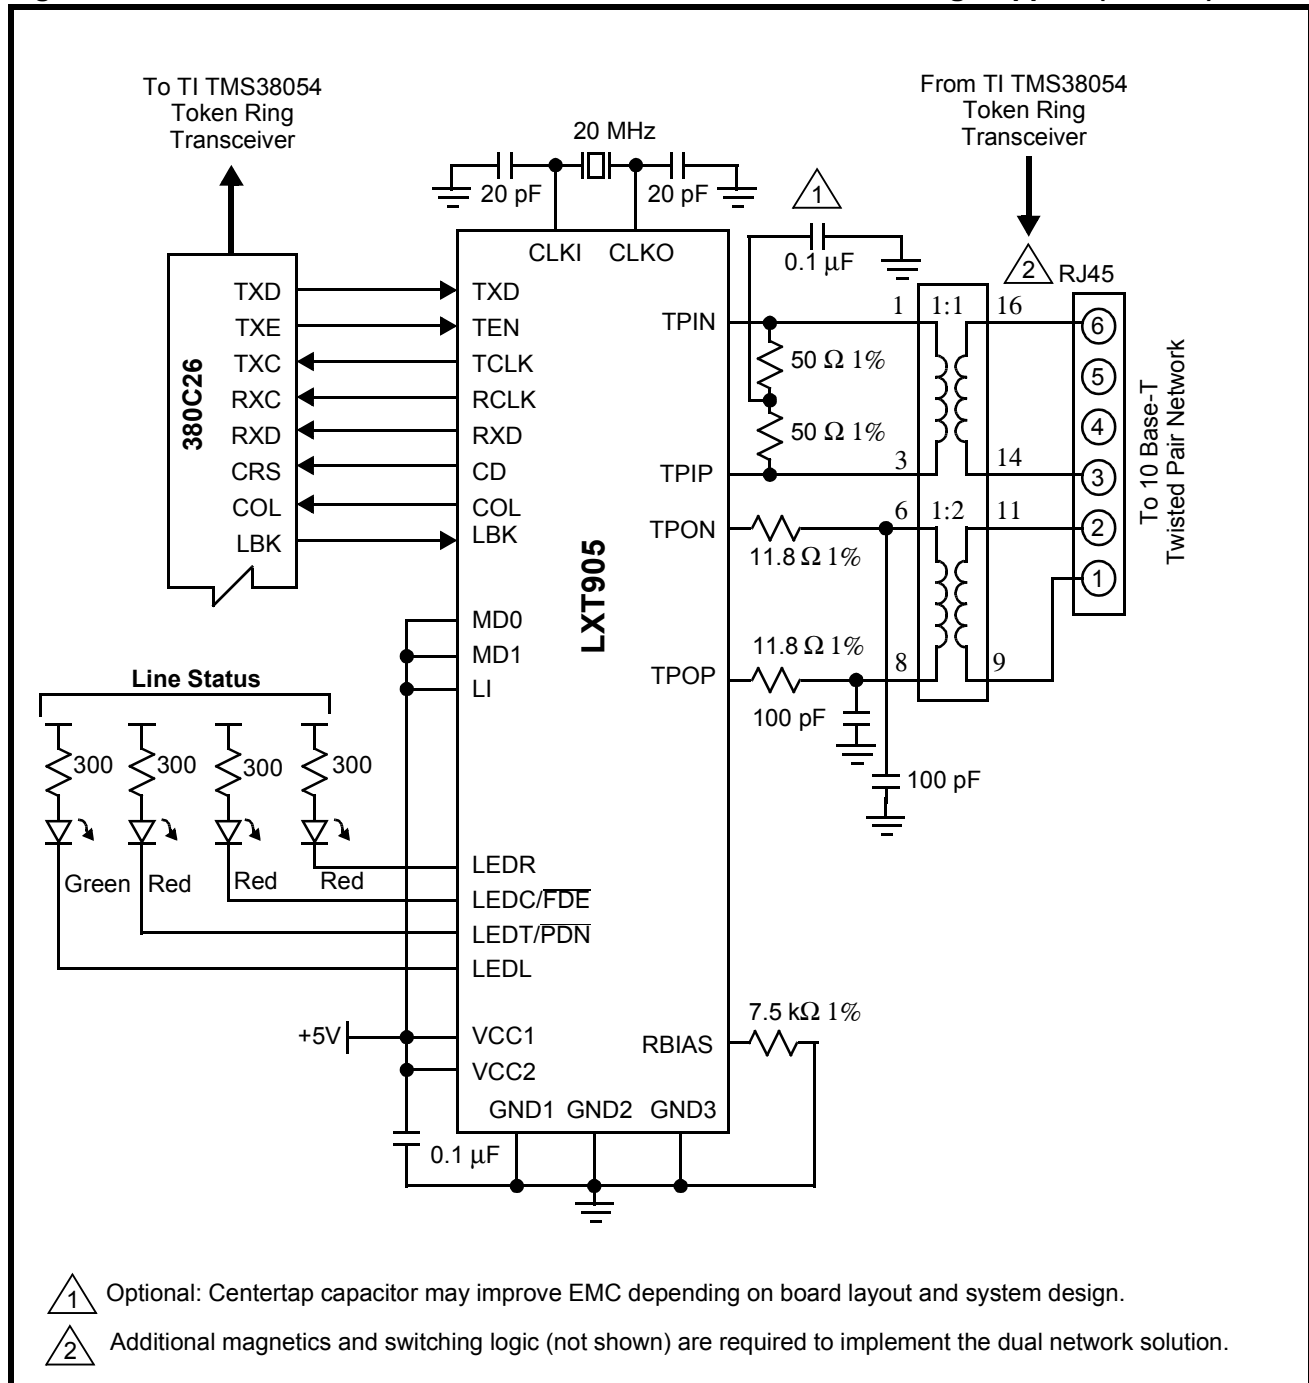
To TI TMS38054 Token Ring Transceiver

20 MHz

20 pF

20 pF

1

From TI TMS38054 Token Ring Transceiver

CLKI CLKO

0.1 μF

2 RJ45

380C26

TXD
TXE
TXC
RXC
RXD
CRS
COL
LBK

TXD
TEN
TCLK
RCLK
RXD
CD
COL
LBK

TPIN

TPIP

TPON

TPOP

LXT905

1 1:1 16

50 Ω 1%

50 Ω 1%

3 14

6 1:2 11

11.8 Ω 1%

11.8 Ω 1%

8 9

100 pF

100 pF

6
5
4
3
2
1

To 10 Base-T Twisted Pair Network

MD0
MD1
LI

Line Status

300 300 300 300

Green Red Red Red

LEDR
LEDC/$\overline{FDE}$
LEDT/$\overline{PDN}$
LEDL

+5V

VCC1
VCC2

RBIAS

7.5 kΩ 1%

GND1 GND2 GND3

0.1 μF

1 Optional: Centertap capacitor may improve EMC depending on board layout and system design.

2 Additional magnetics and switching logic (not shown) are required to implement the dual network solution.